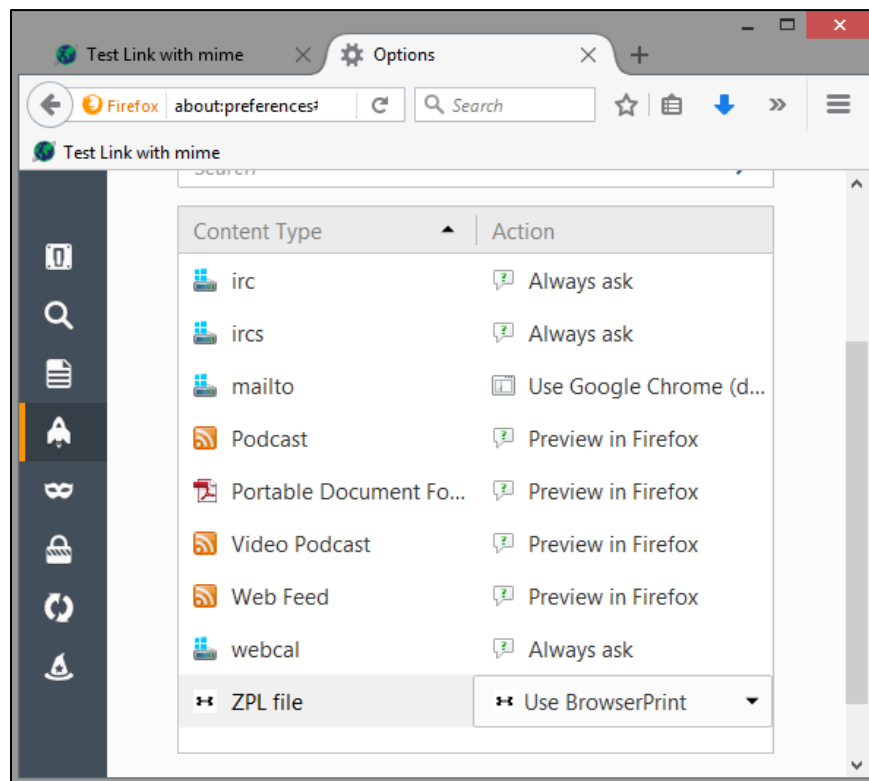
Test Link with mime

Options

Firefox about:preferences#

Search

Test Link with mime

| Content Type | Action |
|---|---|
| irc | Always ask |
| ircs | Always ask |
| mailto | Use Google Chrome (d... |
| Podcast | Preview in Firefox |
| Portable Document Fo... | Preview in Firefox |
| Video Podcast | Preview in Firefox |
| Web Feed | Preview in Firefox |
| webcal | Always ask |
| ZPL file | Use BrowserPrint |